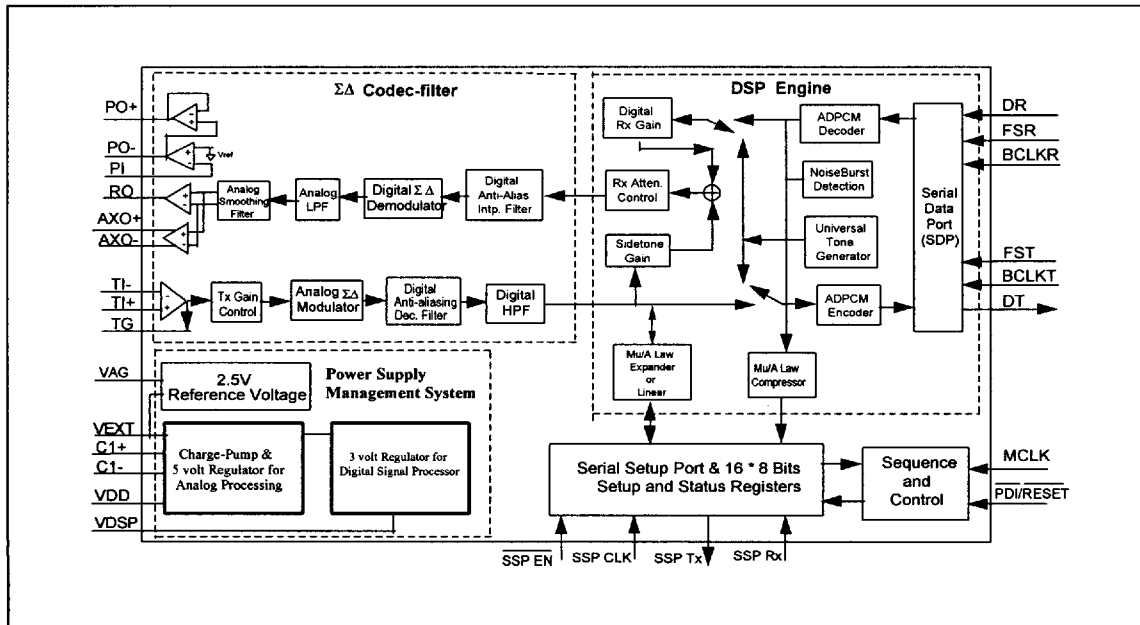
ΣΔ Codec-filter

DSP Engine

PO+

PO-

PI

Vref

RO

AXO+

AXO-

Analog Smoothing Filter

Analog LPF

Digital Σ Δ Demodulator

Digital Anti-Alias Intp. Filter

Digital Rx Gain

Rx Atten. Control

Sidetone Gain

ADPCM Decoder

NoiseBurst Detection

Universal Tone Generator

Serial Data Port (SDP)

DR

FSR

BCLKR

FST

BCLKT

DT

TI-

TI+

TG

Tx Gain Control

Analog ΣΔ Modulator

Digital Anti-aliasing Dec. Filter

Digital HPF

ADPCM Encoder

VAG

2.5V Reference Voltage

Power Supply Management System

Mu/A Law Expander or Linear

Mu/A Law Compressor

VEXT

C1+

C1-

VDD

VDSP

Charge-Pump & 5 volt Regulator for Analog Processing

3 volt Regulator for Digital Signal Processor

Serial Setup Port & 16 * 8 Bits Setup and Status Registers

Sequence and Control

MCLK

$\overline{PDI/RESET}$

$\overline{SSP\ EN}$

SSP CLK

SSP Tx

SSP Rx